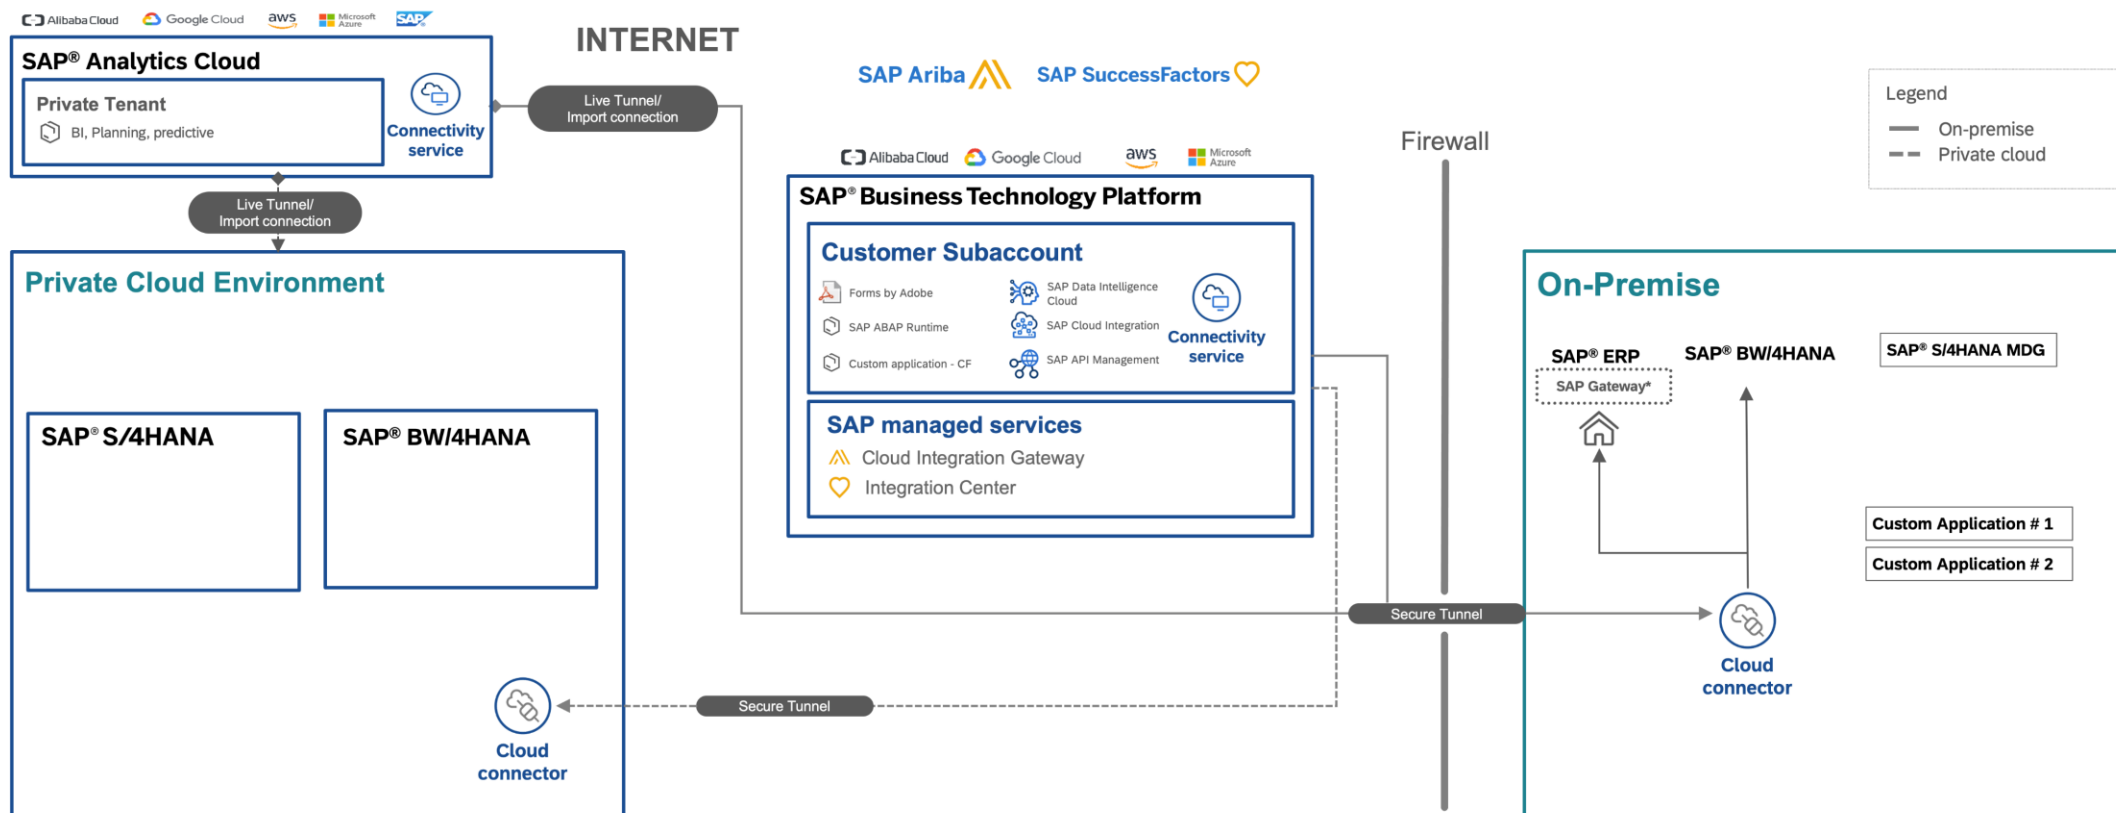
Alibaba Cloud Google Cloud aws Microsoft Azure SAP

SAP® Analytics Cloud

Private Tenant

BI, Planning, predictive

Connectivity service

INTERNET

Live Tunnel/ Import connection

Live Tunnel/ Import connection

SAP Ariba SAP SuccessFactors

Legend
On-premise
Private cloud

Firewall

Alibaba Cloud Google Cloud aws Microsoft Azure

SAP® Business Technology Platform

Customer Subaccount

Forms by Adobe
SAP ABAP Runtime
Custom application - CF
SAP Data Intelligence Cloud
SAP Cloud Integration
SAP API Management
Connectivity service

SAP managed services
Cloud Integration Gateway
Integration Center

Private Cloud Environment

SAP® S/4HANA

SAP® BW/4HANA

On-Premise

SAP® ERP
SAP Gateway*

SAP® BW/4HANA

SAP® S/4HANA MDG

Custom Application # 1
Custom Application # 2

Secure Tunnel

Cloud connector

Secure Tunnel

Cloud connector